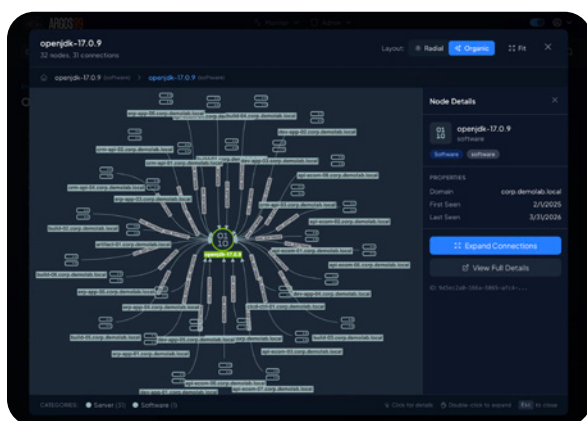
openjdk-17.0.9
32 nodes, 31 connections

Layout: Radial Organic Fit

openjdk-17.0.9 (Software) > openjdk-17.0.9 (Software)

Node Details

openjdk-17.0.9
software

Software software

PROPERTIES

Domain corp.demolab.local
First Seen 2/1/2025
Last Seen 3/31/2026

Expand Connections

View Full Details

ID: 9d5e12a8-056a-4865-afc4-...

openjdk-17.0.9

web-app-06.corp.demolab.local
build-06.corp.demolab.local
dev-app-02.corp.demolab.local
crm-api-02.corp.demolab.local
crm-api-01.corp.demolab.local
dev-app-03.corp.demolab.local
api-ecom-06.corp.demolab.local
crm-api-04.corp.demolab.local
erp-app-03.corp.demolab.local
dev-app-05.corp.demolab.local
api-ecom-02.corp.demolab.local
build-02.corp.demolab.local
artifact-01.corp.demolab.local
api-ecom-01.corp.demolab.local
build-08.corp.demolab.local
api-ecom-04.corp.demolab.local
erp-app-06.corp.demolab.local
dev-app-01.corp.demolab.local
web-app-02.corp.demolab.local
web-app-04.corp.demolab.local
cicd-ctrl-01.corp.demolab.local
build-05.corp.demolab.local
dev-app-05.corp.demolab.local
build-03.corp.demolab.local
erp-app-01.corp.demolab.local
api-ecom-03.corp.demolab.local
api-ecom-05.corp.demolab.local

CATEGORIES: Server (31) Software (1)

Click for details Double-click to expand Esc to close